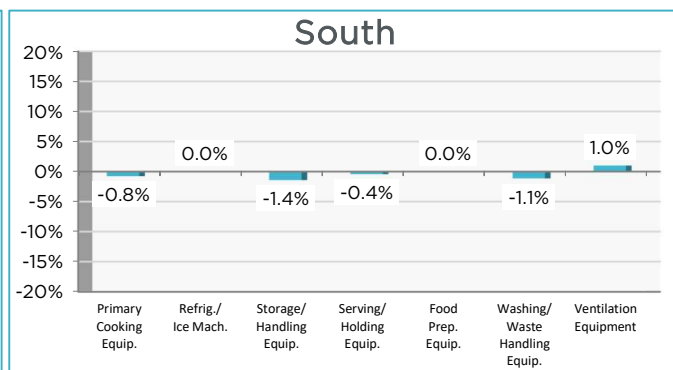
South

20%
15%
10%
5%
0%
-5%
-10%
-15%
-20%

-0.8%
0.0%
-1.4%
-0.4%
0.0%
-1.1%
1.0%

Primary Cooking Equip.
Refrig./ Ice Mach.
Storage/ Handling Equip.
Serving/ Holding Equip.
Food Prep. Equip.
Washing/ Waste Handling Equip.
Ventilation Equipment